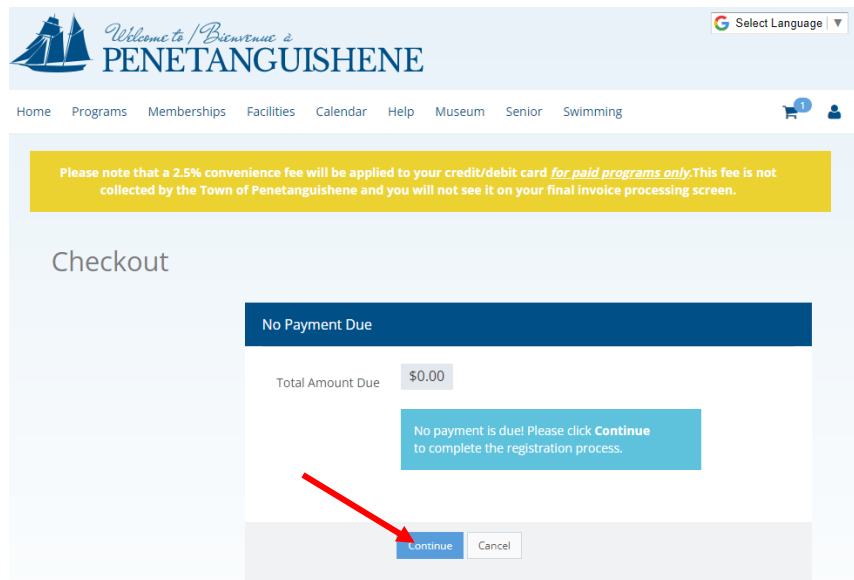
Welcome to / Bienvenue à
PENETANGUISHENE

Select Language ▼

Home Programs Memberships Facilities Calendar Help Museum Senior Swimming

1

Please note that a 2.5% convenience fee will be applied to your credit/debit card *for paid programs only*.This fee is not collected by the Town of Penetanguishene and you will not see it on your final invoice processing screen.

Checkout

No Payment Due

Total Amount Due $0.00

No payment is due! Please click **Continue** to complete the registration process.

Continue Cancel